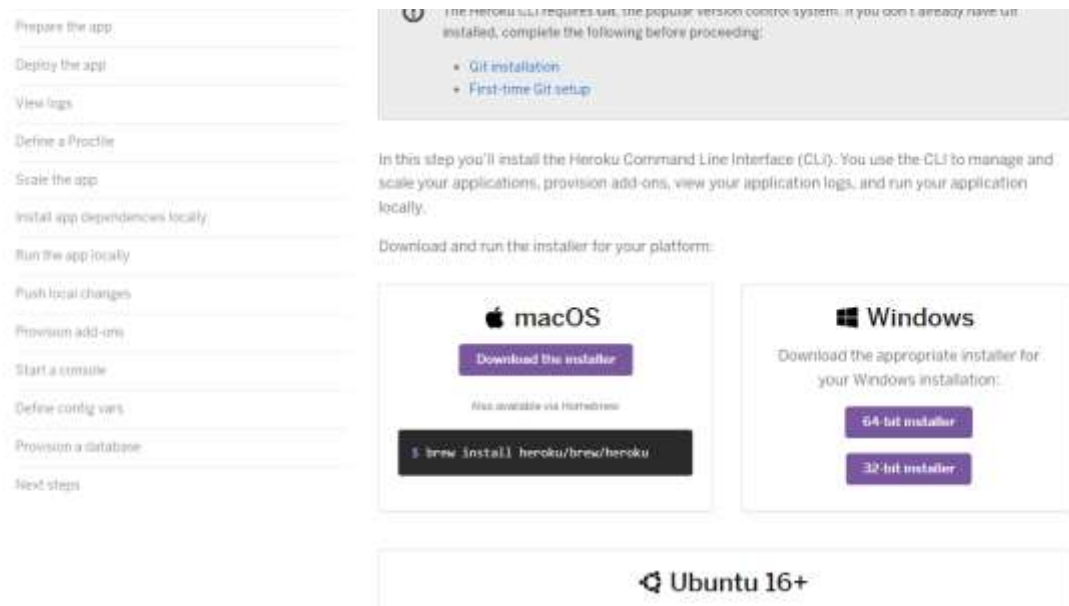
Prepare the app
Deploy the app
View logs
Define a Procfile
Scale the app
Install app dependencies locally
Run the app locally
Push local changes
Provision add-ons
Start a console
Define config vars
Provision a database
Next steps

The Heroku CLI requires Git, the popular version control system. If you don't already have Git installed, complete the following before proceeding:

- Git installation
- First-time Git setup

In this step you'll install the Heroku Command Line Interface (CLI). You use the CLI to manage and scale your applications, provision add-ons, view your application logs, and run your application locally.

Download and run the installer for your platform:

macOS

Download the installer

Also available via Homebrew

$ brew install heroku/brew/heroku

Windows

Download the appropriate installer for your Windows installation:

64-bit installer

32-bit installer

Ubuntu 16+